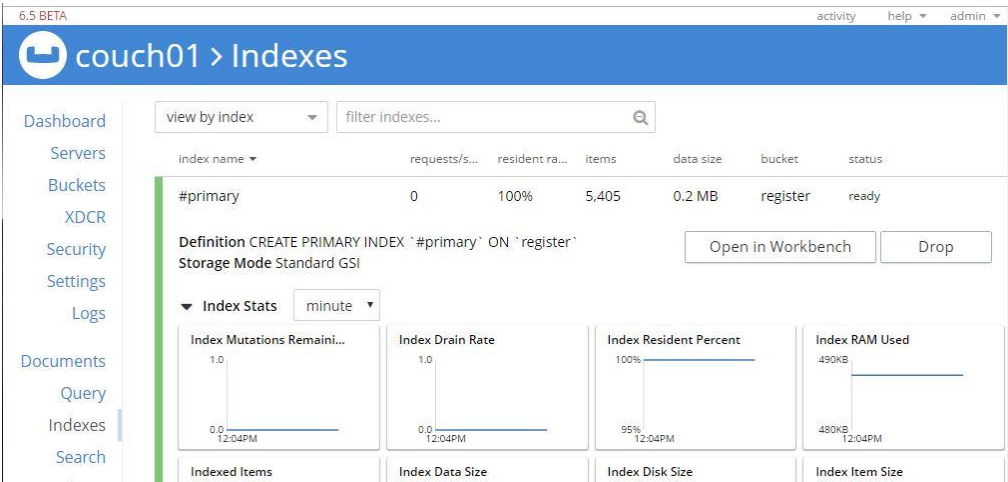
6.5 BETA

activity help ▾ admin ▾

couch01 > Indexes

Dashboard
Servers
Buckets
XDCR
Security
Settings
Logs

Documents
Query
Indexes
Search

view by index

filter indexes...

| index name ▾ | requests/s... | resident ra... | items | data size | bucket | status |
|---|---|---|---|---|---|---|
| #primary | 0 | 100% | 5,405 | 0.2 MB | register | ready |

**Definition** CREATE PRIMARY INDEX `#primary` ON `register`
**Storage Mode** Standard GSI

Open in Workbench

Drop

▾ Index Stats minute ▾

Index Mutations Remaini...
1.0
0.0
12:04PM

Index Drain Rate
1.0
0.0
12:04PM

Index Resident Percent
100%
95%
12:04PM

Index RAM Used
490KB
480KB
12:04PM

Indexed Items

Index Data Size

Index Disk Size

Index Item Size